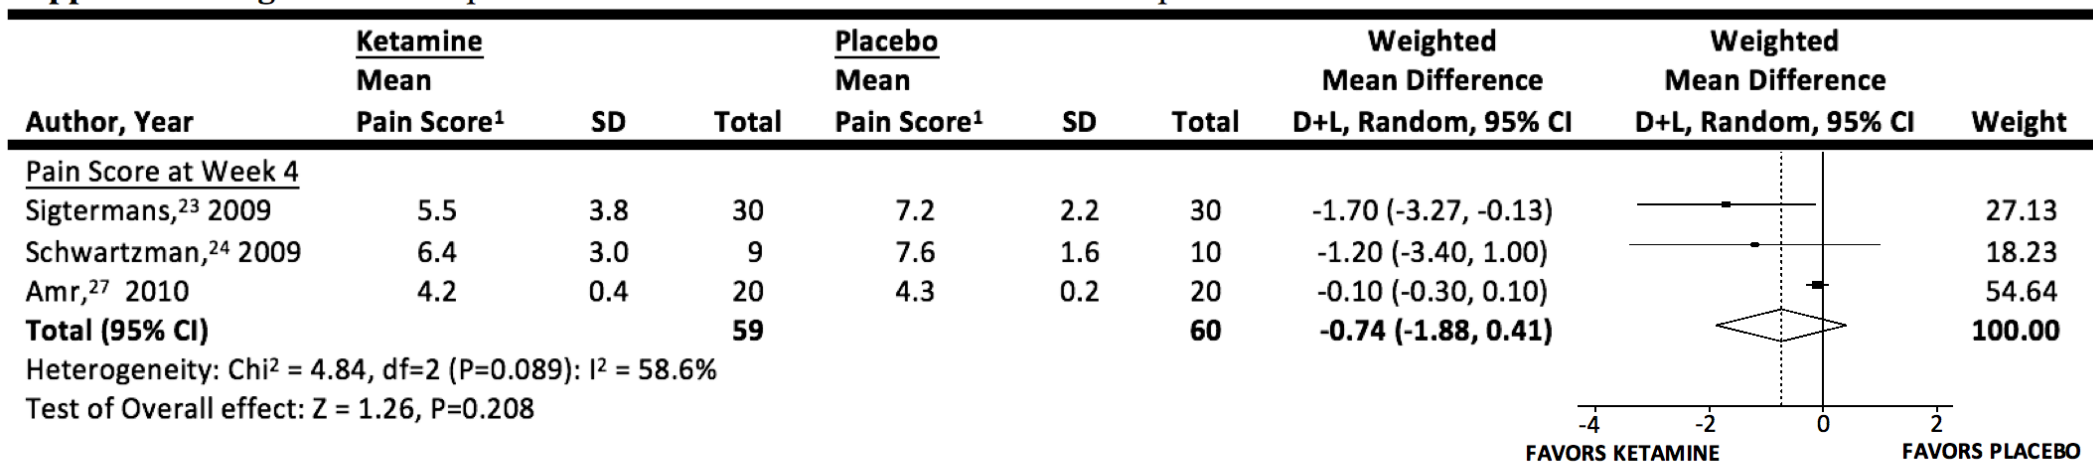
| Author, Year | Ketamine Mean Pain Score¹ | SD | Total | Placebo Mean Pain Score¹ | SD | Total | Weighted Mean Difference D+L, Random, 95% CI | Weighted Mean Difference D+L, Random, 95% CI | Weight |
|---|---|---|---|---|---|---|---|---|---|
| Pain Score at Week 4 | | | | | | | | | |
| Sigtermans,²³ 2009 | 5.5 | 3.8 | 30 | 7.2 | 2.2 | 30 | -1.70 (-3.27, -0.13) | | 27.13 |
| Schwartzman,²⁴ 2009 | 6.4 | 3.0 | 9 | 7.6 | 1.6 | 10 | -1.20 (-3.40, 1.00) | | 18.23 |
| Amr,²⁷ 2010 | 4.2 | 0.4 | 20 | 4.3 | 0.2 | 20 | -0.10 (-0.30, 0.10) | | 54.64 |
| **Total (95% CI)** | | | **59** | | | **60** | **-0.74 (-1.88, 0.41)** | | **100.00** |

Heterogeneity: Chi² = 4.84, df=2 (P=0.089): I² = 58.6%
Test of Overall effect: Z = 1.26, P=0.208

-4 -2 0 2
FAVORS KETAMINE FAVORS PLACEBO